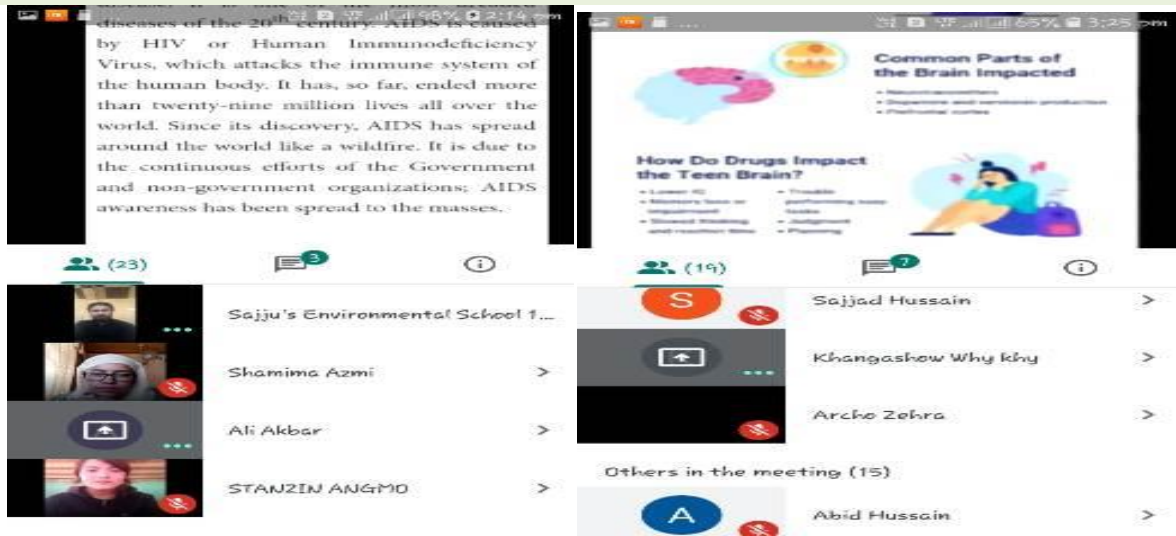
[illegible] 68% 2:14 pm

diseases of the 20th century. AIDS is caused by HIV or Human Immunodeficiency Virus, which attacks the immune system of the human body. It has, so far, ended more than twenty-nine million lives all over the world. Since its discovery, AIDS has spread around the world like a wildfire. It is due to the continuous efforts of the Government and non-government organizations; AIDS awareness has been spread to the masses.

(23)

3

Sajju's Environmental School 1...

Shamima Azmi

Ali Akbar

STANZIN ANGMO

65% 3:25 pm

Common Parts of the Brain Impacted

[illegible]

How Do Drugs Impact the Teen Brain?

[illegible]

(19)

7

S

Sajjad Hussain

Khangashow Why khy

Archo Zehra

Others in the meeting (15)

A

Abid Hussain